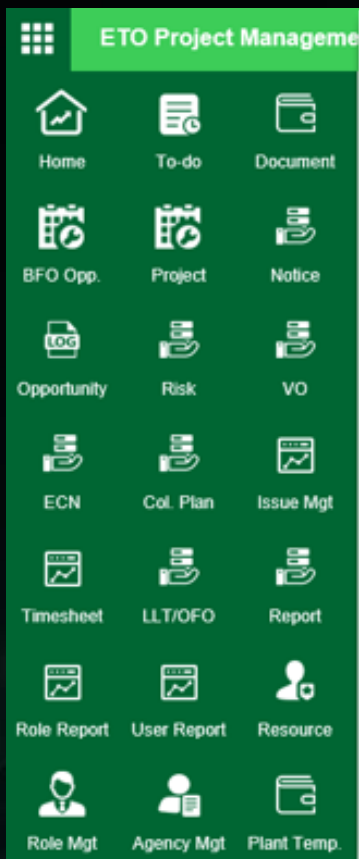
ETO Project Manageme

Home
To-do
Document

BFO Opp.
Project
Notice

LOG
Opportunity
Risk
VO

ECN
Col. Plan
Issue Mgt

Timesheet
LLT/OFO
Report

Role Report
User Report
Resource

Role Mgt
Agency Mgt
Plant Temp.